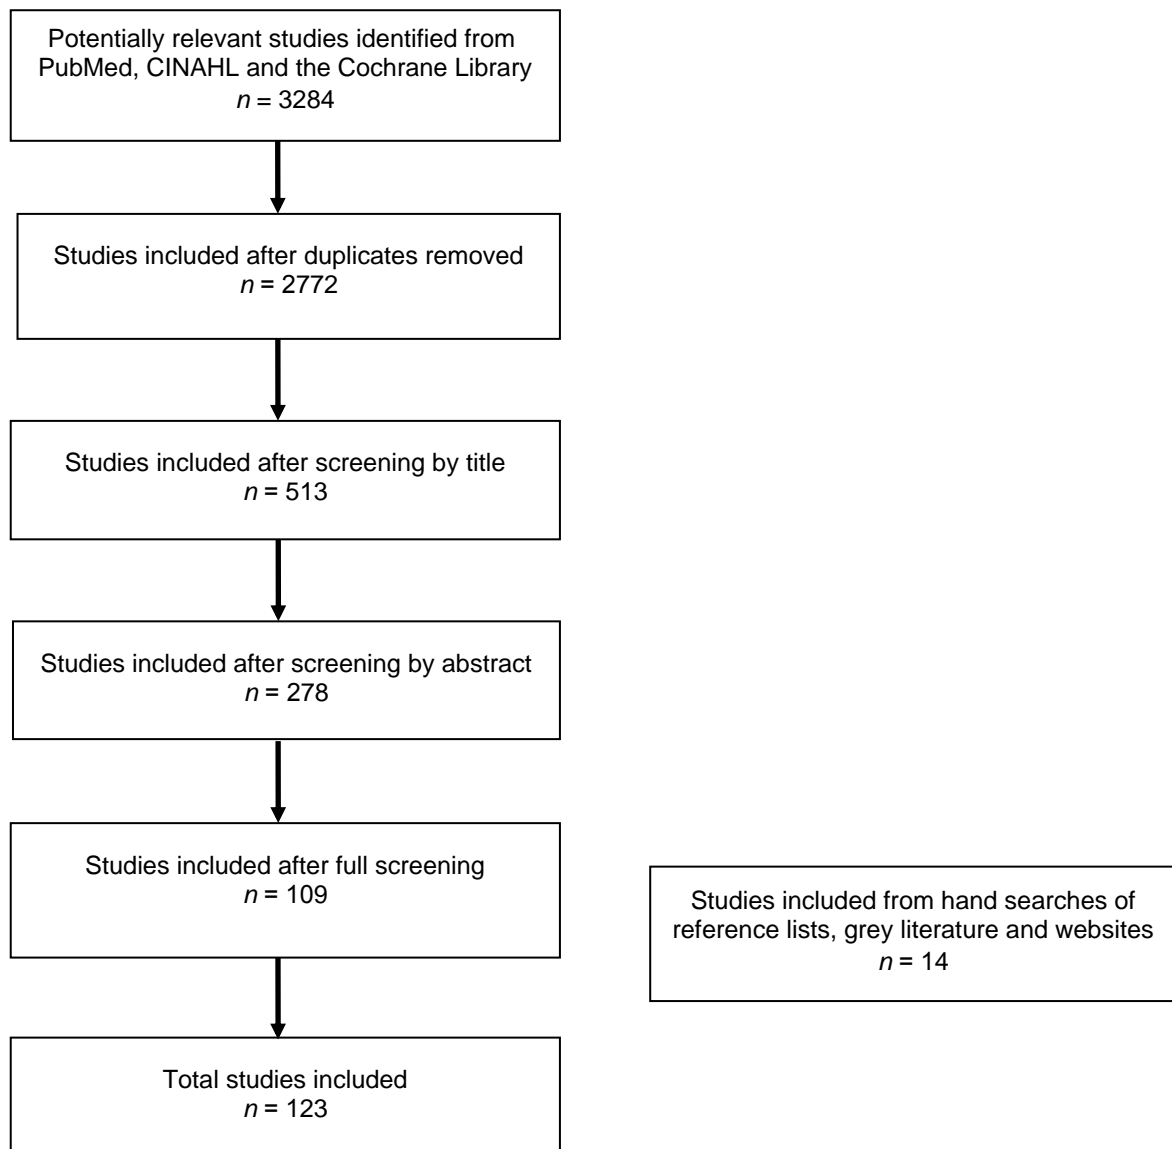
Potentially relevant studies identified from PubMed, CINAHL and the Cochrane Library
$n$ = 3284

Studies included after duplicates removed
$n$ = 2772

Studies included after screening by title
$n$ = 513

Studies included after screening by abstract
$n$ = 278

Studies included after full screening
$n$ = 109

Studies included from hand searches of reference lists, grey literature and websites
$n$ = 14

Total studies included
$n$ = 123